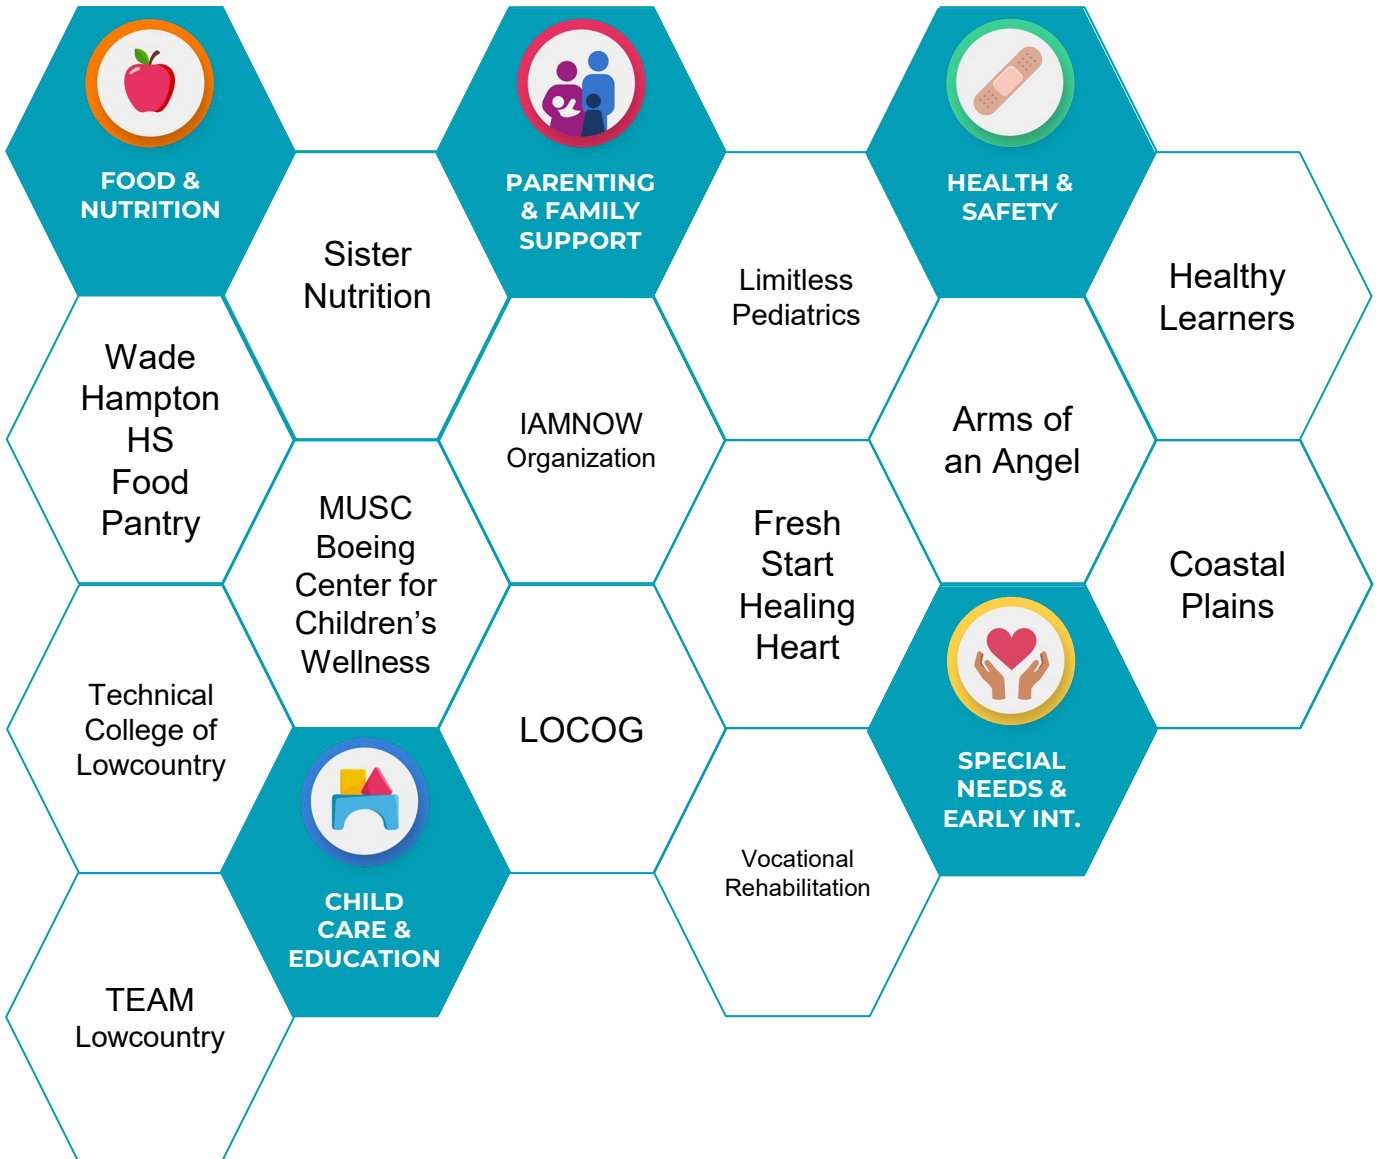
FOOD & NUTRITION

Sister Nutrition

PARENTING & FAMILY SUPPORT

Limitless Pediatrics

HEALTH & SAFETY

Healthy Learners

Wade Hampton HS Food Pantry

IAMNOW Organization

Arms of an Angel

MUSC Boeing Center for Children's Wellness

Fresh Start Healing Heart

Coastal Plains

Technical College of Lowcountry

LOCOG

SPECIAL NEEDS & EARLY INT.

CHILD CARE & EDUCATION

Vocational Rehabilitation

TEAM Lowcountry